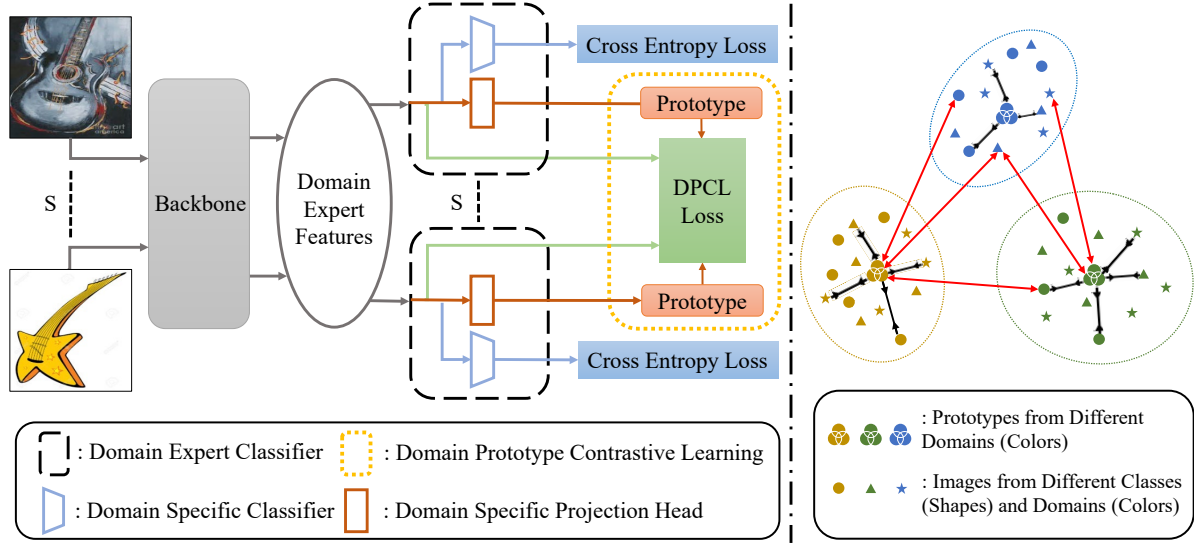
S

Backbone

Domain Expert Features

S

Cross Entropy Loss

Prototype

DPCL Loss

Prototype

Cross Entropy Loss

: Domain Expert Classifier

: Domain Prototype Contrastive Learning

: Domain Specific Classifier

: Domain Specific Projection Head

: Prototypes from Different Domains (Colors)

: Images from Different Classes (Shapes) and Domains (Colors)